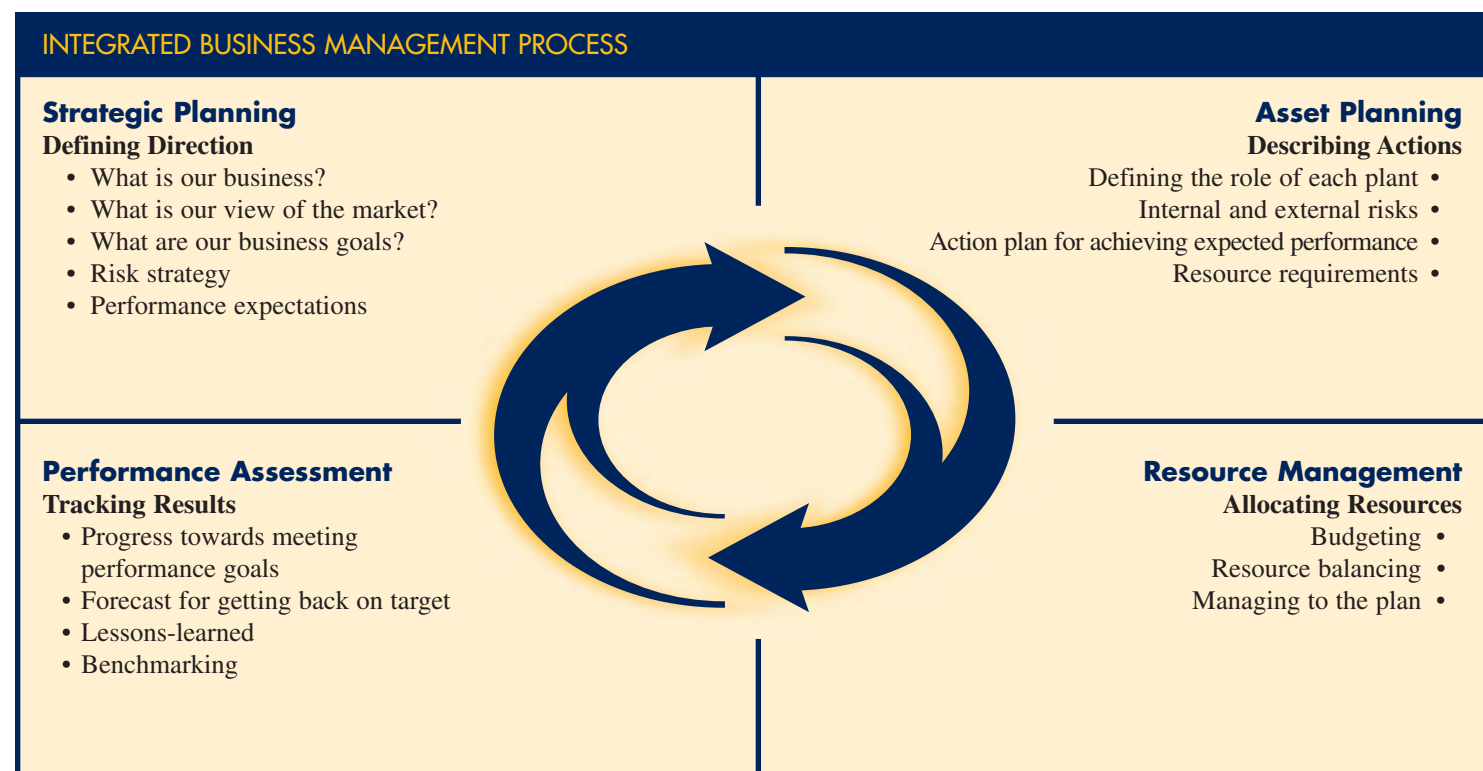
INTEGRATED BUSINESS MANAGEMENT PROCESS

Strategic Planning
Defining Direction
• What is our business?
• What is our view of the market?
• What are our business goals?
• Risk strategy
• Performance expectations

Asset Planning
Describing Actions
Defining the role of each plant •
Internal and external risks •
Action plan for achieving expected performance •
Resource requirements •

Performance Assessment
Tracking Results
• Progress towards meeting performance goals
• Forecast for getting back on target
• Lessons-learned
• Benchmarking

Resource Management
Allocating Resources
Budgeting •
Resource balancing •
Managing to the plan •